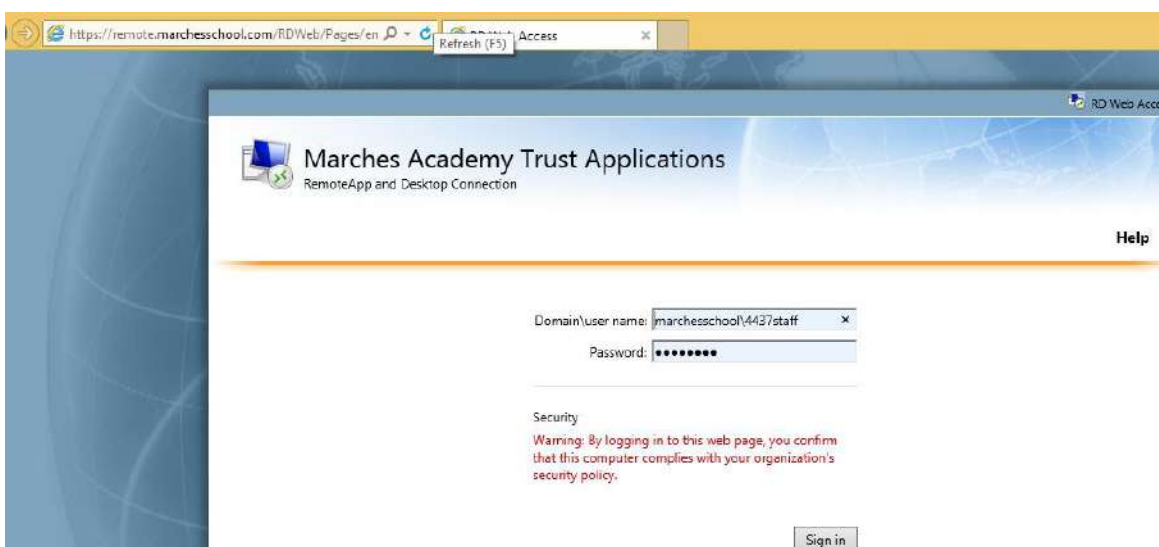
https://remote.marchesschool.com/RDWeb/Pages/en
Refresh (F5)
RD Web Access

RD Web Acce

Marches Academy Trust Applications
RemoteApp and Desktop Connection

Help

Domain\user name: marchesschool\4437staff
Password: •••••••••

Security
Warning: By logging in to this web page, you confirm that this computer complies with your organization's security policy.

Sign in